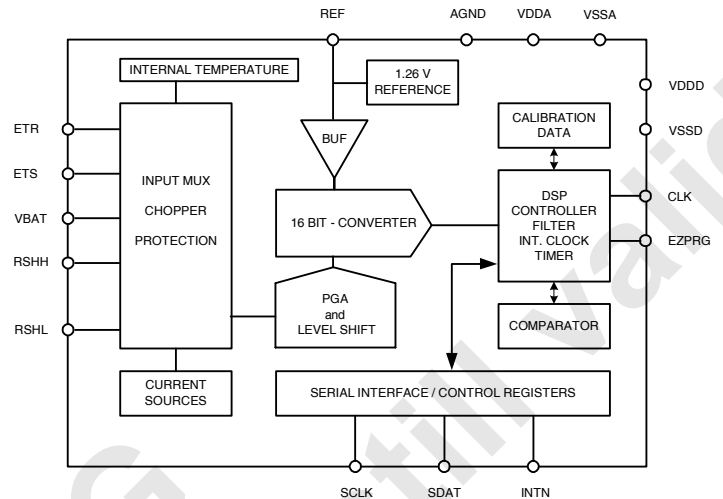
REF
AGND
VDDA
VSSA
INTERNAL TEMPERATURE
1.26 V REFERENCE
VDDD
VSSD
ETR
ETS
VBAT
RSHH
RSHL
INPUT MUX
CHOPPER
PROTECTION
BUF
CALIBRATION DATA
16 BIT - CONVERTER
DSP CONTROLLER FILTER INT. CLOCK TIMER
CLK
EZPRG
PGA and LEVEL SHIFT
COMPARATOR
CURRENT SOURCES
SERIAL INTERFACE / CONTROL REGISTERS
SCLK
SDAT
INTN